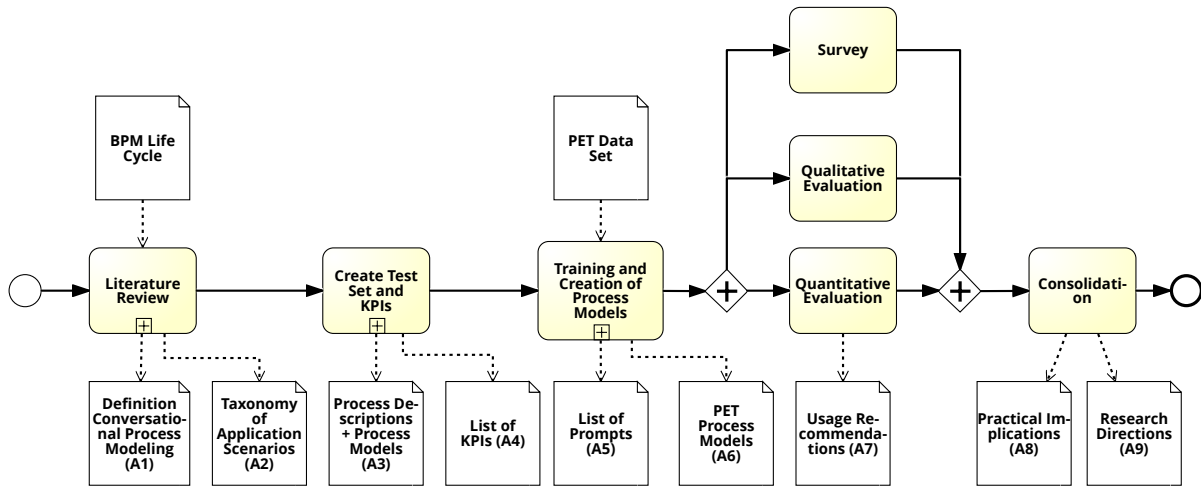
BPM Life Cycle

PET Data Set

Survey

Qualitative Evaluation

Literature Review

Create Test Set and KPIs

Training and Creation of Process Models

Quantitative Evaluation

Consolidation

Definition Conversational Process Modeling (A1)

Taxonomy of Application Scenarios (A2)

Process Descriptions + Process Models (A3)

List of KPIs (A4)

List of Prompts (A5)

PET Process Models (A6)

Usage Recommendations (A7)

Practical Implications (A8)

Research Directions (A9)